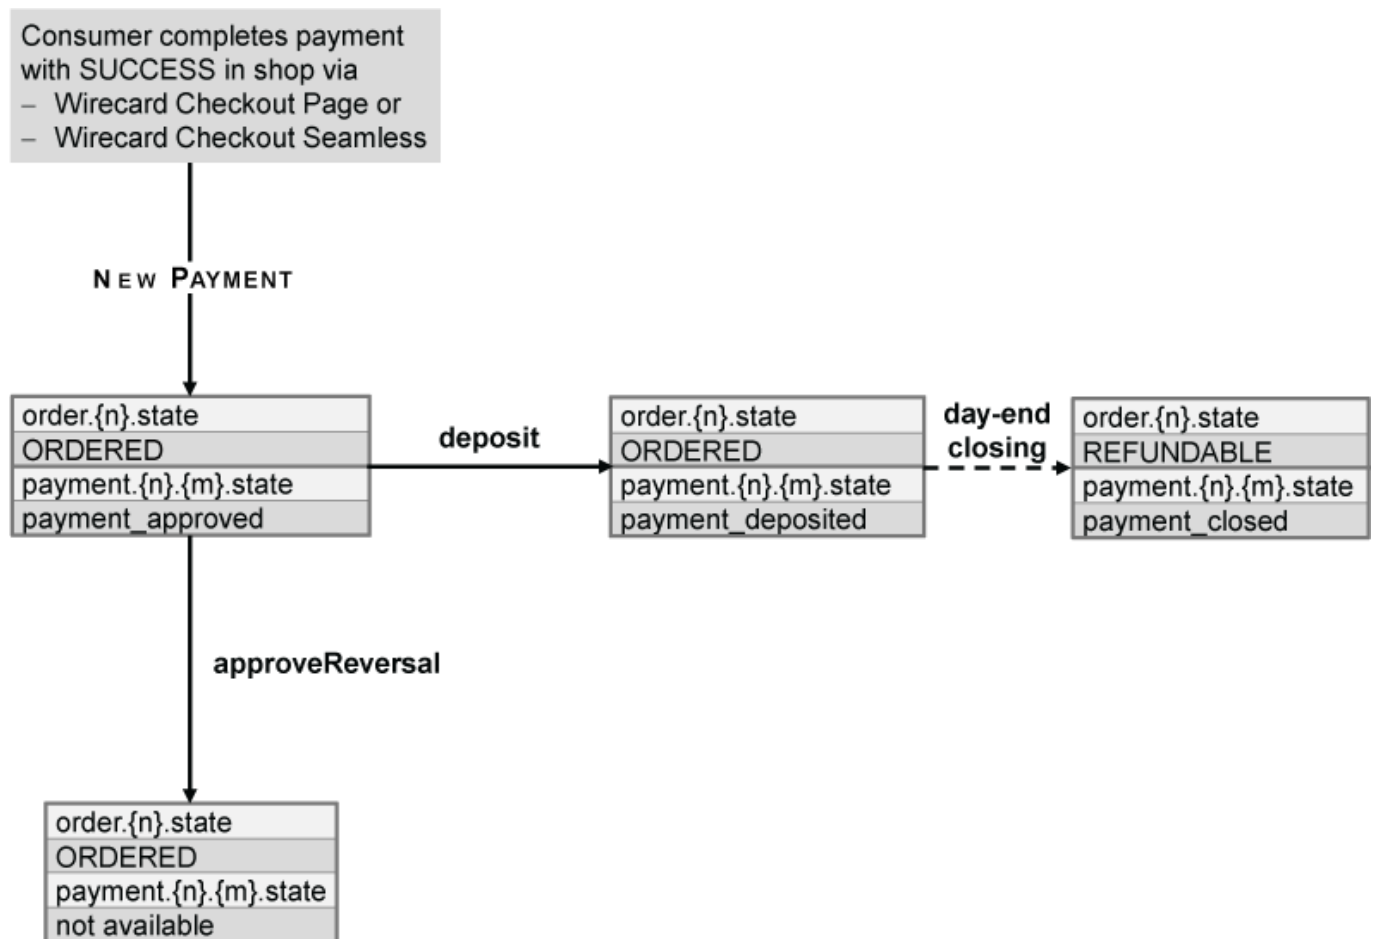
Consumer completes payment with SUCCESS in shop via
– Wirecard Checkout Page or
– Wirecard Checkout Seamless

NEW PAYMENT

order.{n}.state
ORDERED
payment.{n}.{m}.state
payment_approved

deposit

order.{n}.state
ORDERED
payment.{n}.{m}.state
payment_deposited

day-end closing

order.{n}.state
REFUNDABLE
payment.{n}.{m}.state
payment_closed

approveReversal

order.{n}.state
ORDERED
payment.{n}.{m}.state
not available